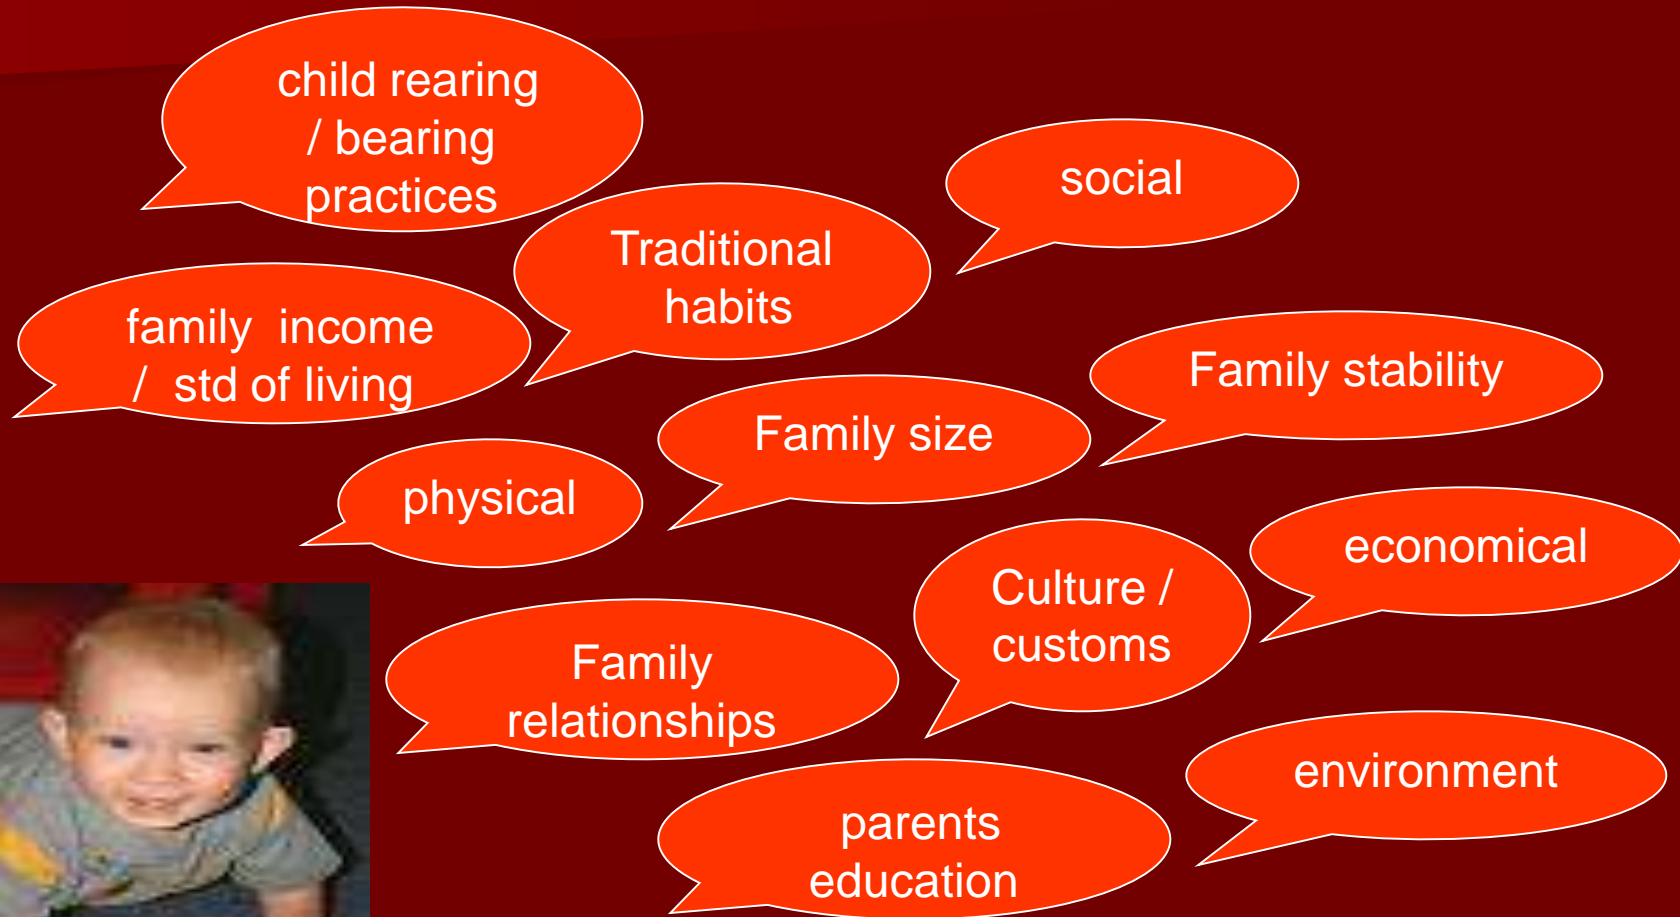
child rearing / bearing practices

social

Traditional habits

family income / std of living

Family stability

Family size

physical

economical

Culture / customs

Family relationships

environment

parents education